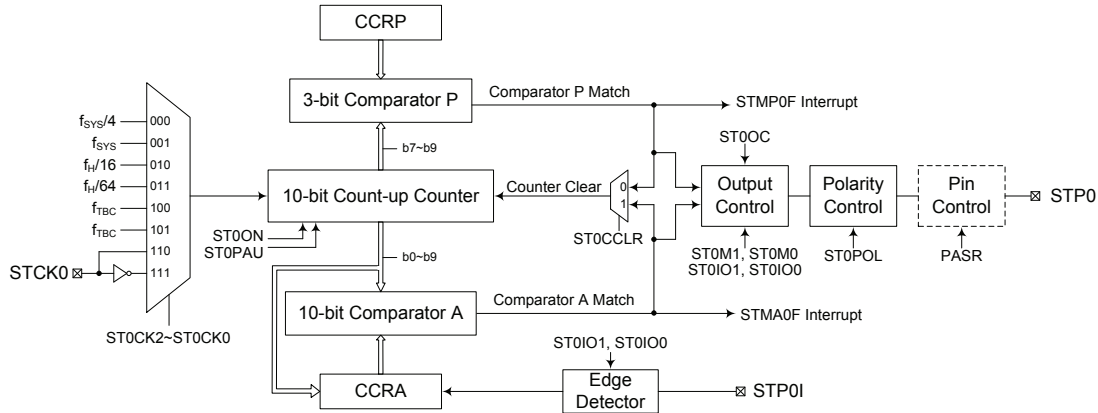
CCRP

3-bit Comparator P

Comparator P Match

STMP0F Interrupt

$f_{SYS}/4$ 000
$f_{SYS}$ 001
$f_H/16$ 010
$f_H/64$ 011
$f_{TBC}$ 100
$f_{TBC}$ 101
110
111

STCK0

ST0CK2~ST0CK0

b7~b9

10-bit Count-up Counter

Counter Clear

0
1

ST0CCLR

ST0ON
ST0PAU

b0~b9

ST0OC

Output Control

ST0M1, ST0M0
ST0IO1, ST0IO0

Polarity Control

ST0POL

Pin Control

PASR

STP0

10-bit Comparator A

Comparator A Match

STMA0F Interrupt

ST0IO1, ST0IO0

CCRA

Edge Detector

STP0I